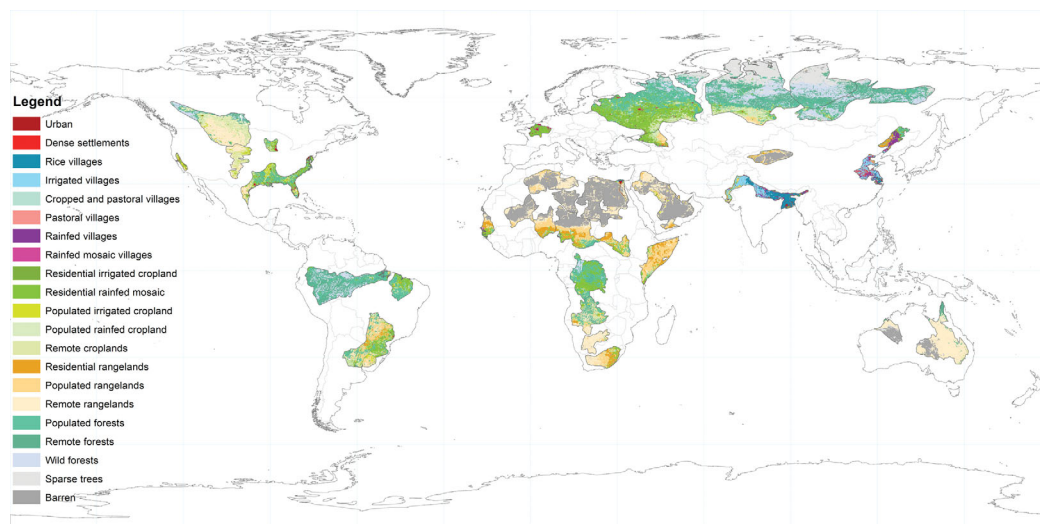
Legend
Urban
Dense settlements
Rice villages
Irrigated villages
Cropped and pastoral villages
Pastoral villages
Rainfed villages
Rainfed mosaic villages
Residential irrigated cropland
Residential rainfed mosaic
Populated irrigated cropland
Populated rainfed cropland
Remote croplands
Residential rangelands
Populated rangelands
Remote rangelands
Populated forests
Remote forests
Wild forests
Sparse trees
Barren